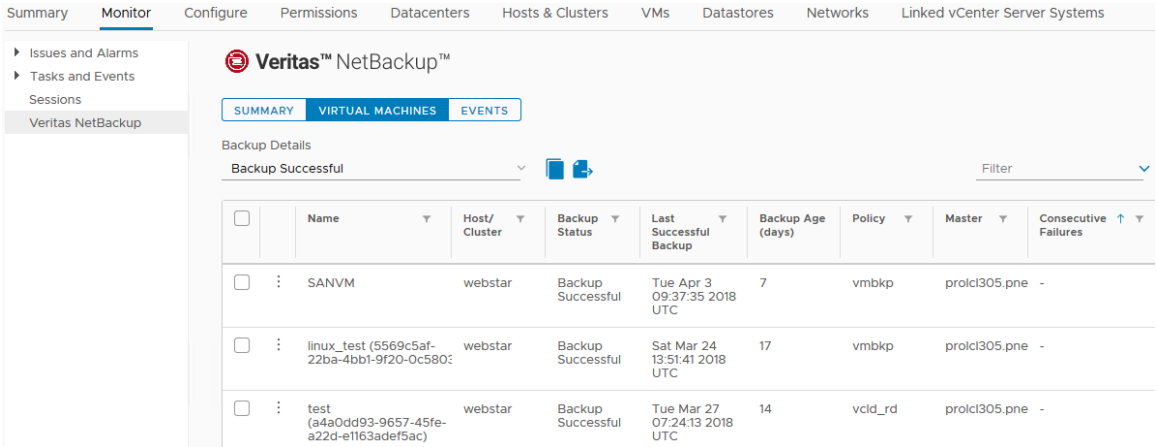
Summary Monitor Configure Permissions Datacenters Hosts & Clusters VMs Datastores Networks Linked vCenter Server Systems

Issues and Alarms
Tasks and Events
Sessions
Veritas NetBackup

Veritas™ NetBackup™

SUMMARY VIRTUAL MACHINES EVENTS

Backup Details
Backup Successful

Filter

| | | Name | Host/ Cluster | Backup Status | Last Successful Backup | Backup Age (days) | Policy | Master | Consecutive Failures |
|---|---|---|---|---|---|---|---|---|---|
| | ⋮ | SANVM | webstar | Backup Successful | Tue Apr 3 09:37:35 2018 UTC | 7 | vmbkp | prolcl305.pne | - |
| | ⋮ | linux_test (5569c5af-22ba-4bb1-9f20-0c5803 | webstar | Backup Successful | Sat Mar 24 13:51:41 2018 UTC | 17 | vmbkp | prolcl305.pne | - |
| | ⋮ | test (a4a0dd93-9657-45fe-a22d-e1163adef5ac) | webstar | Backup Successful | Tue Mar 27 07:24:13 2018 UTC | 14 | vcld_rd | prolcl305.pne | - |